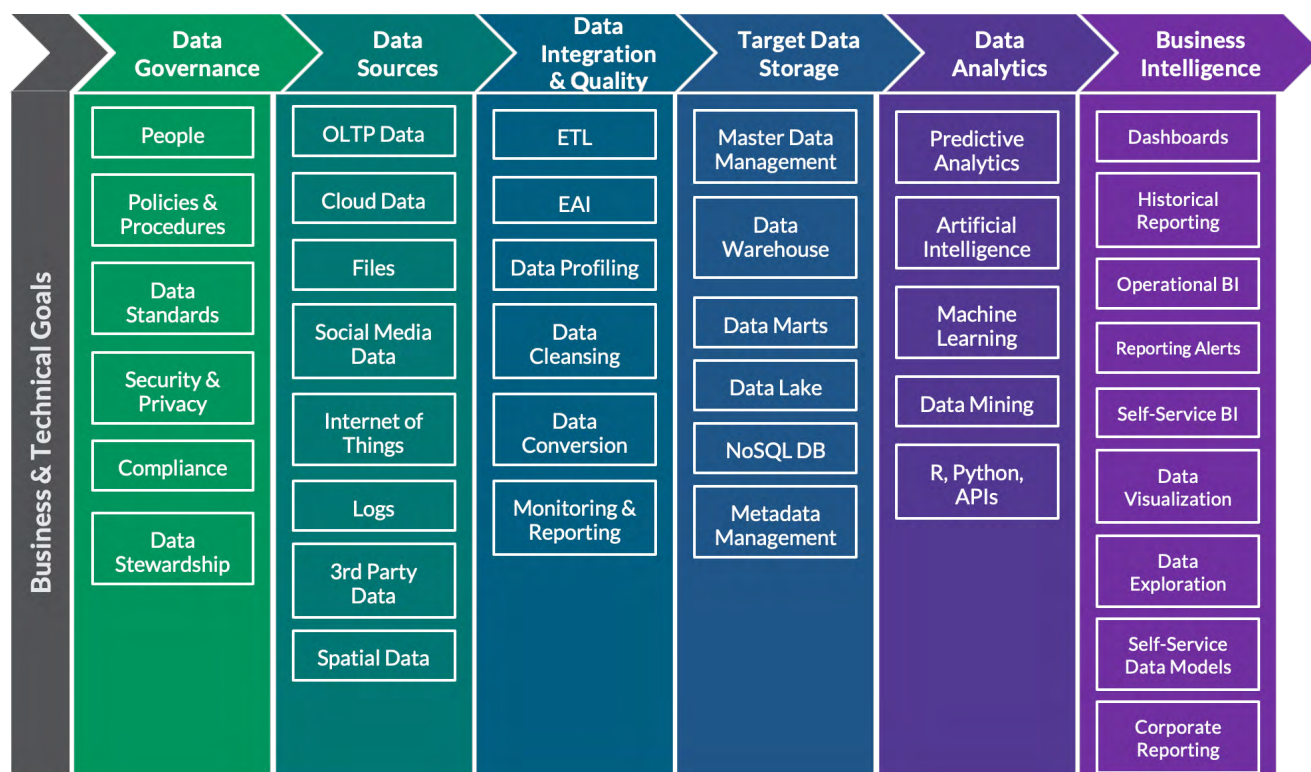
Business & Technical Goals

Data Governance

People

Policies & Procedures

Data Standards

Security & Privacy

Compliance

Data Stewardship

Data Sources

OLTP Data

Cloud Data

Files

Social Media Data

Internet of Things

Logs

3rd Party Data

Spatial Data

Data Integration & Quality

ETL

EAI

Data Profiling

Data Cleansing

Data Conversion

Monitoring & Reporting

Target Data Storage

Master Data Management

Data Warehouse

Data Marts

Data Lake

NoSQL DB

Metadata Management

Data Analytics

Predictive Analytics

Artificial Intelligence

Machine Learning

Data Mining

R, Python, APIs

Business Intelligence

Dashboards

Historical Reporting

Operational BI

Reporting Alerts

Self-Service BI

Data Visualization

Data Exploration

Self-Service Data Models

Corporate Reporting